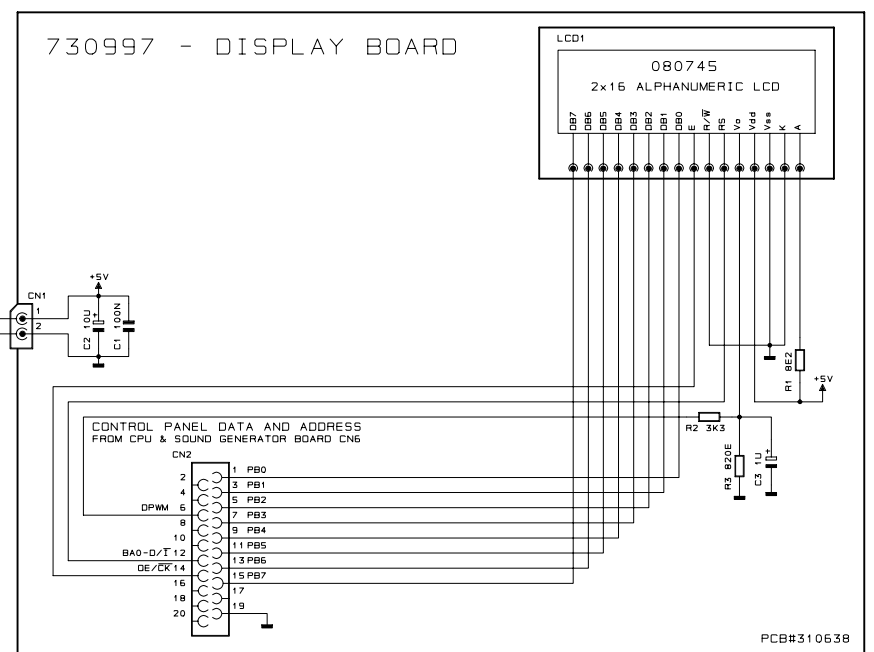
730997 - DISPLAY BOARD

LCD1

080745

2x16 ALPHANUMERIC LCD

DB7 DB6 DB5 DB4 DB3 DB2 DB1 DB0 E R/$\overline{W}$ RS Vo Vdd Vss K A

CN1
1
2

+5V

C2 10U

C1 100N

R1 8E2

+5V

CONTROL PANEL DATA AND ADDRESS
FROM CPU & SOUND GENERATOR BOARD CN6

R2 3K3

CN2

R3 820E

C3 1U

2
4
DPWM 6
8
10
BA0-D/$\overline{I}$ 12
OE/$\overline{CK}$ 14
16
18
20

1 PB0
3 PB1
5 PB2
7 PB3
9 PB4
11 PB5
13 PB6
15 PB7
17
19

PCB#310638